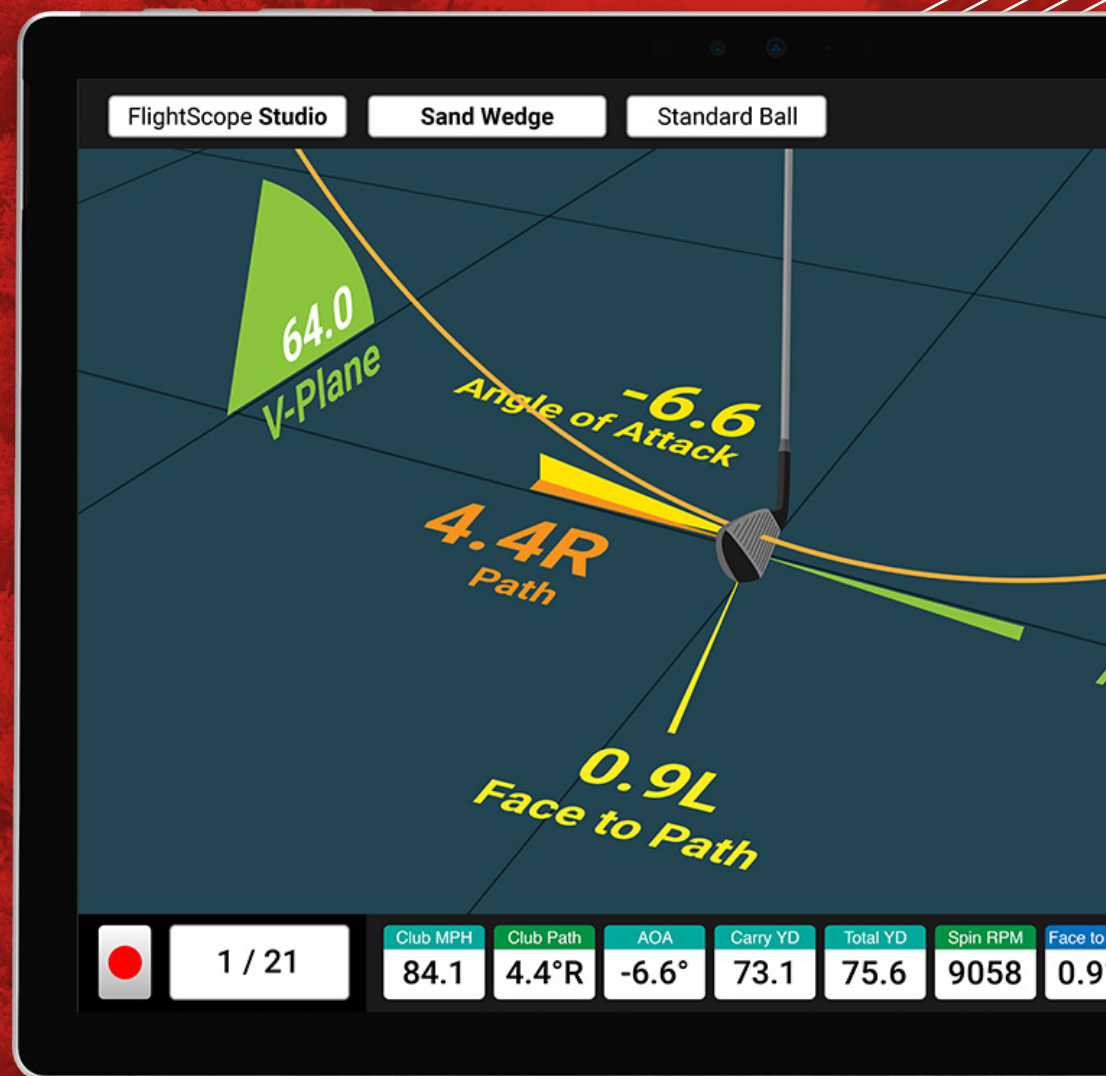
FlightScope Studio

Sand Wedge

Standard Ball

64.0
V-Plane

-6.6
Angle of Attack

4.4R
Path

0.9L
Face to Path

1 / 21

| Club MPH | Club Path | AOA | Carry YD | Total YD | Spin RPM | Face to |
|---|---|---|---|---|---|---|
| 84.1 | 4.4°R | -6.6° | 73.1 | 75.6 | 9058 | 0.9 |